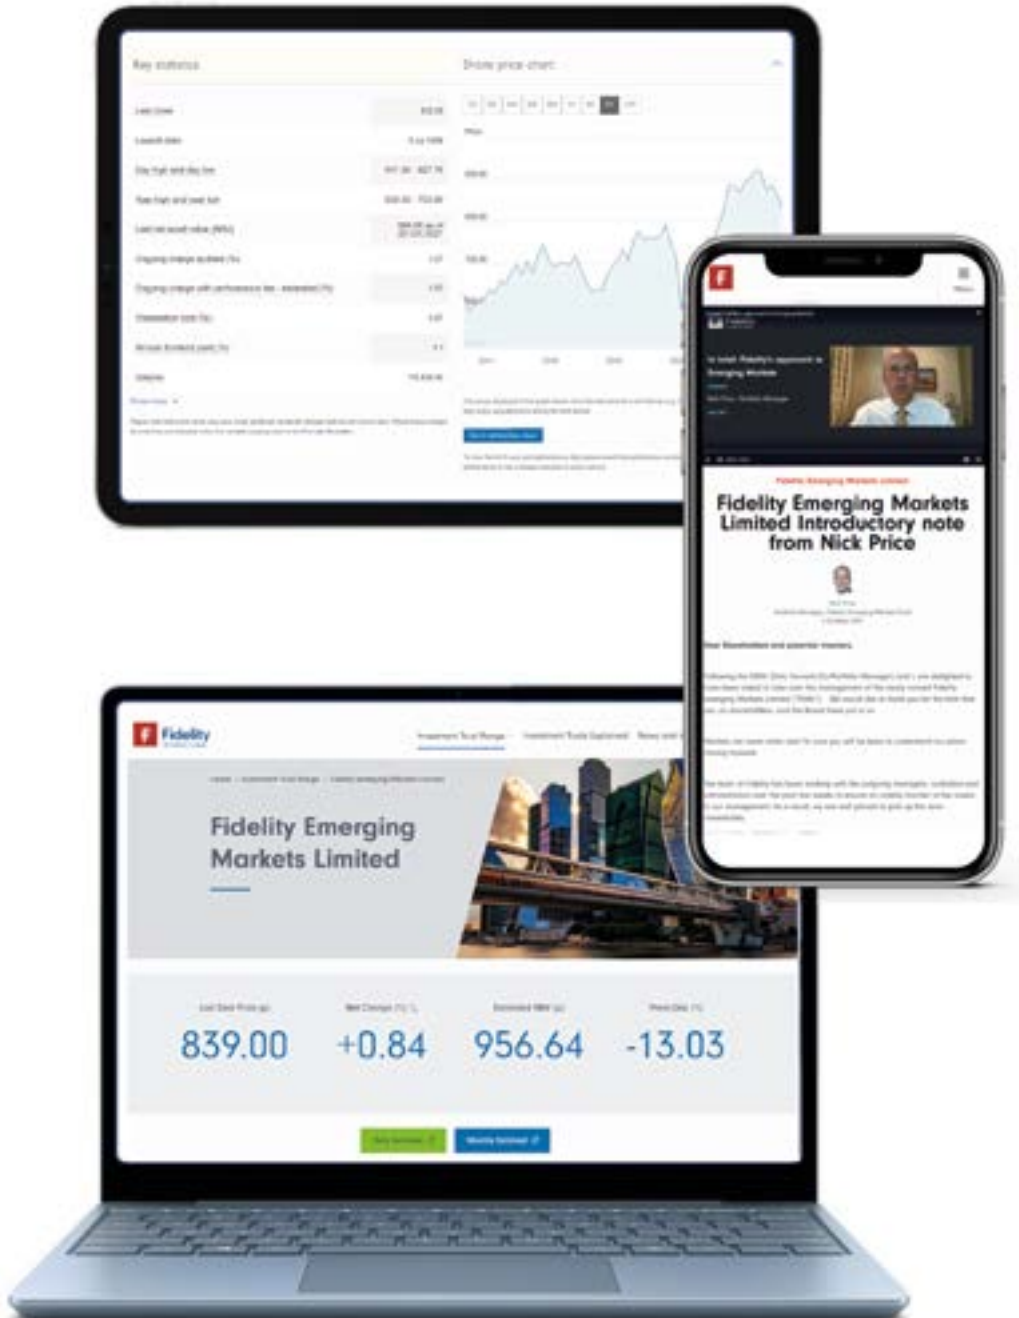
Key statistics

Share price chart

Fidelity Emerging Markets Limited

Fidelity Emerging Markets Limited Introductory note from Nick Price

Fidelity

Fidelity Emerging Markets Limited

839.00

+0.84

956.64

-13.03